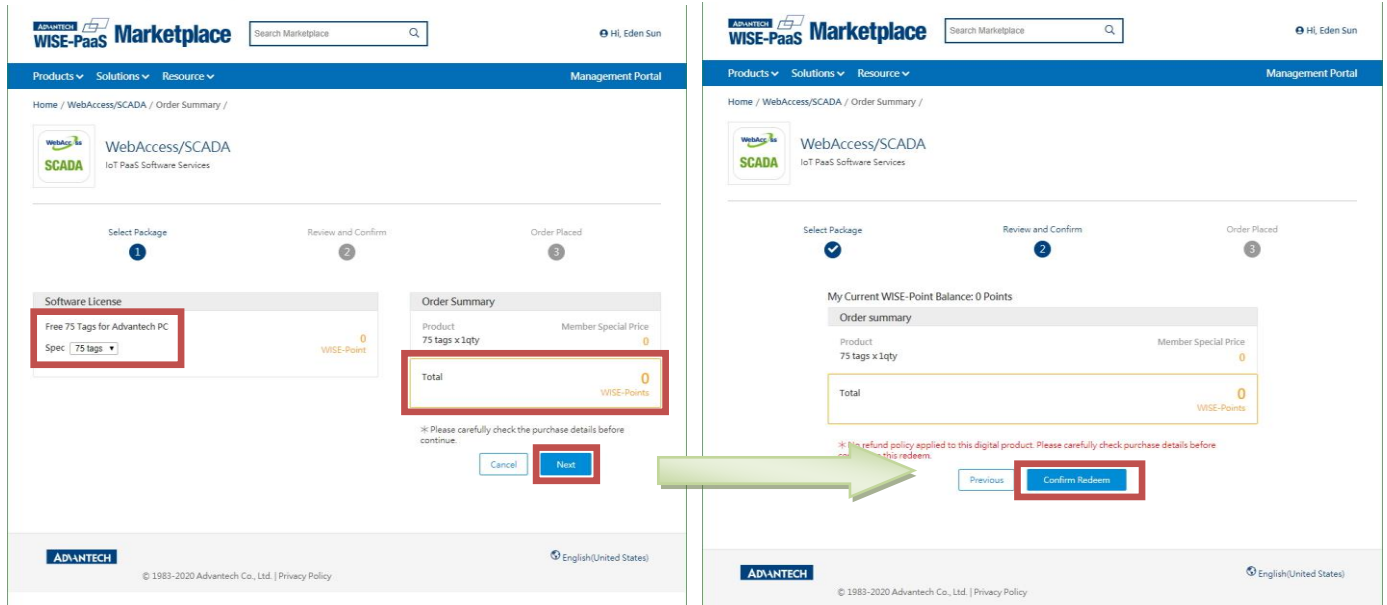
ADVANTECH WISE-PaaS Marketplace

Search Marketplace

Hi, Eden Sun

Products Solutions Resource

Management Portal

Home / WebAccess/SCADA / Order Summary /

WebAccess SCADA

WebAccess/SCADA

IoT PaaS Software Services

Select Package 1

Review and Confirm 2

Order Placed 3

Software License

Free 75 Tags for Advantech PC

Spec 75 tags

0 WISE-Point

Order Summary

Product

Member Special Price

75 tags x 1qty

0

Total

0 WISE-Points

※ Please carefully check the purchase details before continue.

Cancel

Next

ADVANTECH

© 1983-2020 Advantech Co., Ltd. | Privacy Policy

English(United States)

ADVANTECH WISE-PaaS Marketplace

Search Marketplace

Hi, Eden Sun

Products Solutions Resource

Management Portal

Home / WebAccess/SCADA / Order Summary /

WebAccess SCADA

WebAccess/SCADA

IoT PaaS Software Services

Select Package

Review and Confirm 2

Order Placed 3

My Current WISE-Point Balance: 0 Points

Order summary

Product

Member Special Price

75 tags x 1qty

0

Total

0 WISE-Points

※ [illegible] refund policy applied to this digital product. Please carefully check purchase details before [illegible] this redeem.

Previous

Confirm Redeem

ADVANTECH

© 1983-2020 Advantech Co., Ltd. | Privacy Policy

English(United States)